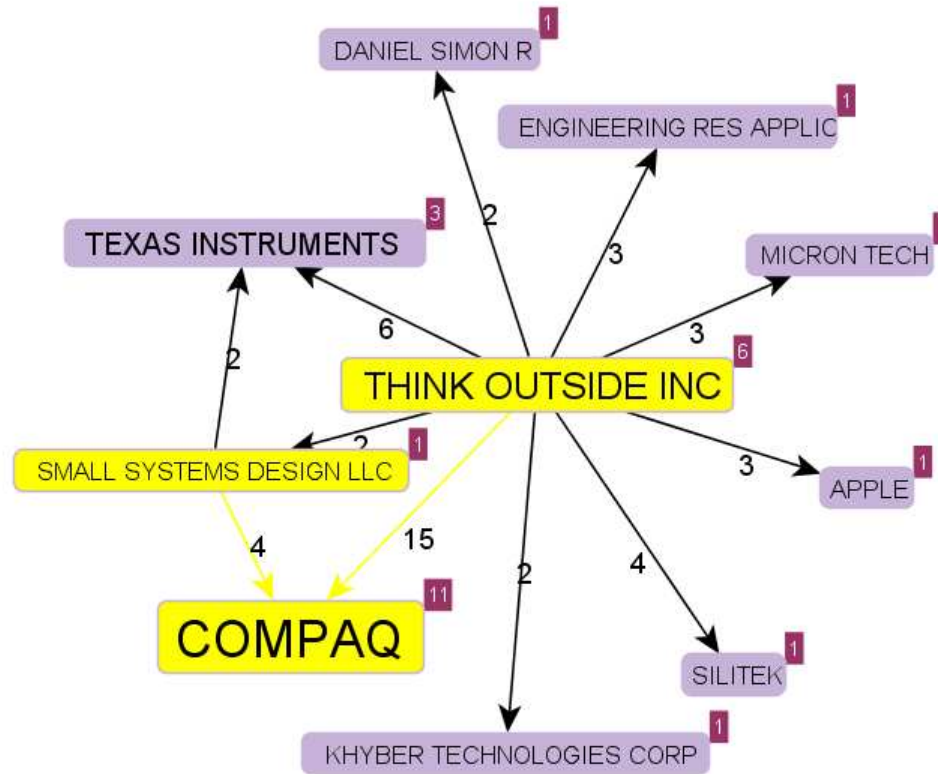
DANIEL SIMON R 1

ENGINEERING RES APPLIC 1

TEXAS INSTRUMENTS 3

MICRON TECH

THINK OUTSIDE INC 6

SMALL SYSTEMS DESIGN LLC 1

APPLE 1

COMPAQ 11

SILITEK 1

KHYBER TECHNOLOGIES CORP 1

2

3

6

3

2

2

3

4

15

2

4